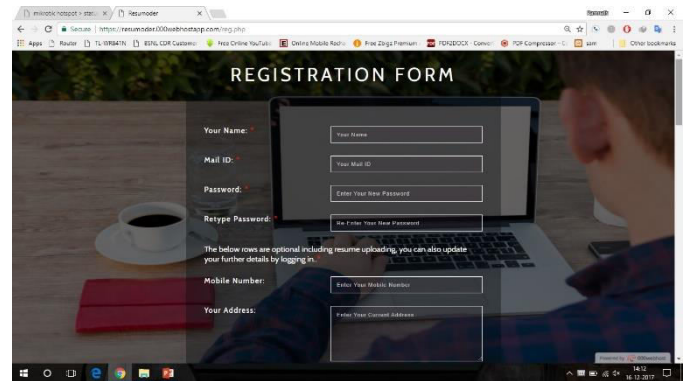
mikrotik hotspot > statu × Resumoder ×

Secure | https://resumoder.000webhostapp.com/reg.php

Apps Router TL-WR841N BSNL CDR Customer Free Online YouTube Online Mobile Recha Free Zbigz Premium PDF2DOCX - Conve PDF Compressor Other bookmarks

REGISTRATION FORM

Your Name: *
Your Name

Mail ID: *
Your Mail ID

Password: *
Enter Your New Password

Retype Password: *
Re Enter Your New Password

The below rows are optional including resume uploading, you can also update your further details by logging in.

Mobile Number:
Enter Your Mobile Number

Your Address:
Enter Your Current Address

14:12
16-12-2017